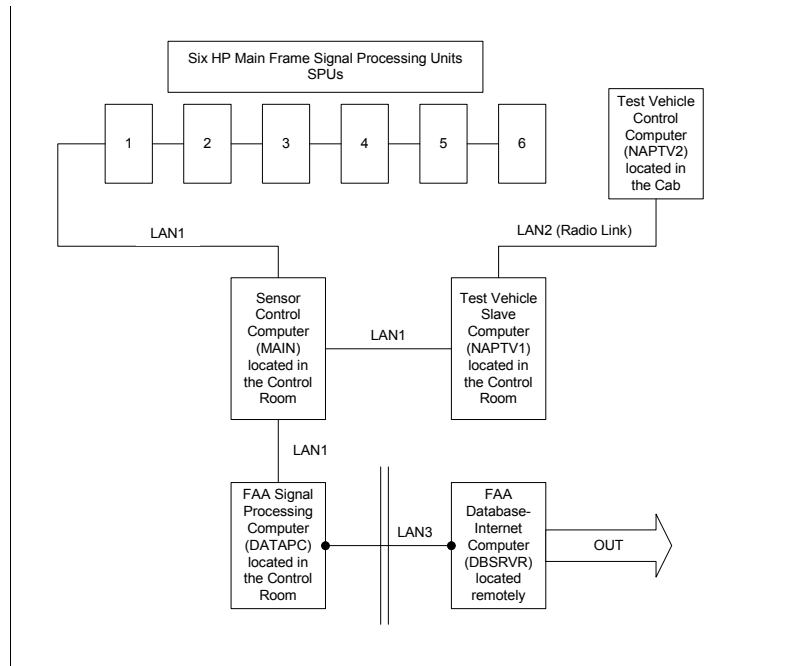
Six HP Main Frame Signal Processing Units SPUs

1

2

3

4

5

6

Test Vehicle Control Computer (NAPTV2) located in the Cab

LAN1

LAN2 (Radio Link)

Sensor Control Computer (MAIN) located in the Control Room

LAN1

Test Vehicle Slave Computer (NAPTV1) located in the Control Room

LAN1

FAA Signal Processing Computer (DATAPC) located in the Control Room

LAN3

FAA Database-Internet Computer (DBSRVR) located remotely

OUT